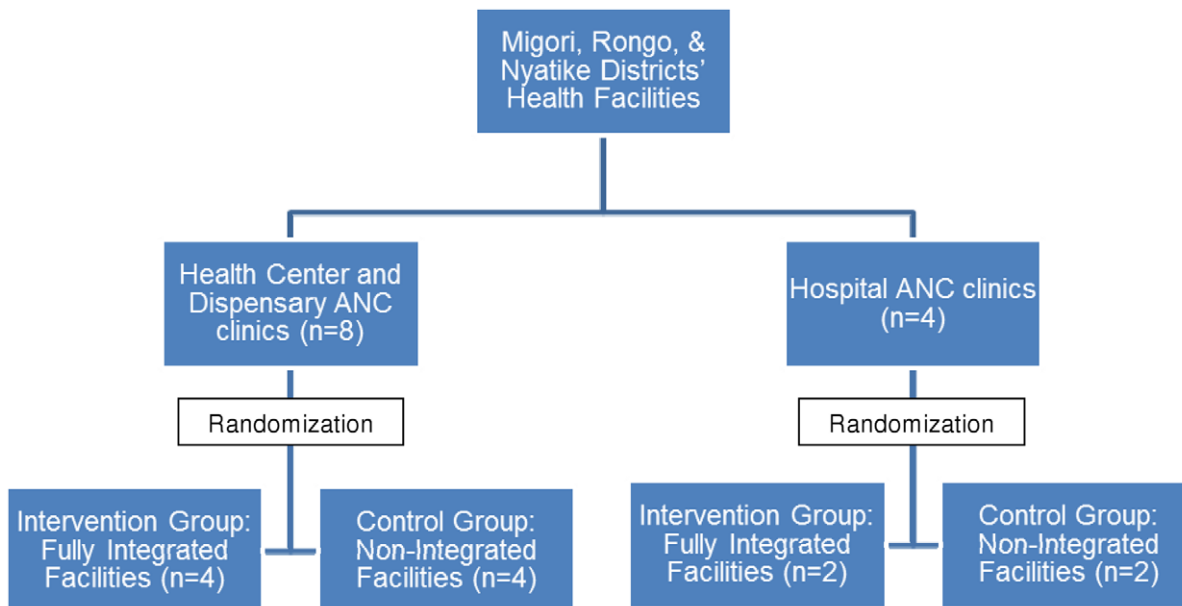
Migori, Rongo, & Nyatike Districts' Health Facilities

Health Center and Dispensary ANC clinics (n=8)

Hospital ANC clinics (n=4)

Randomization

Randomization

Intervention Group: Fully Integrated Facilities (n=4)

Control Group: Non-Integrated Facilities (n=4)

Intervention Group: Fully Integrated Facilities (n=2)

Control Group: Non-Integrated Facilities (n=2)